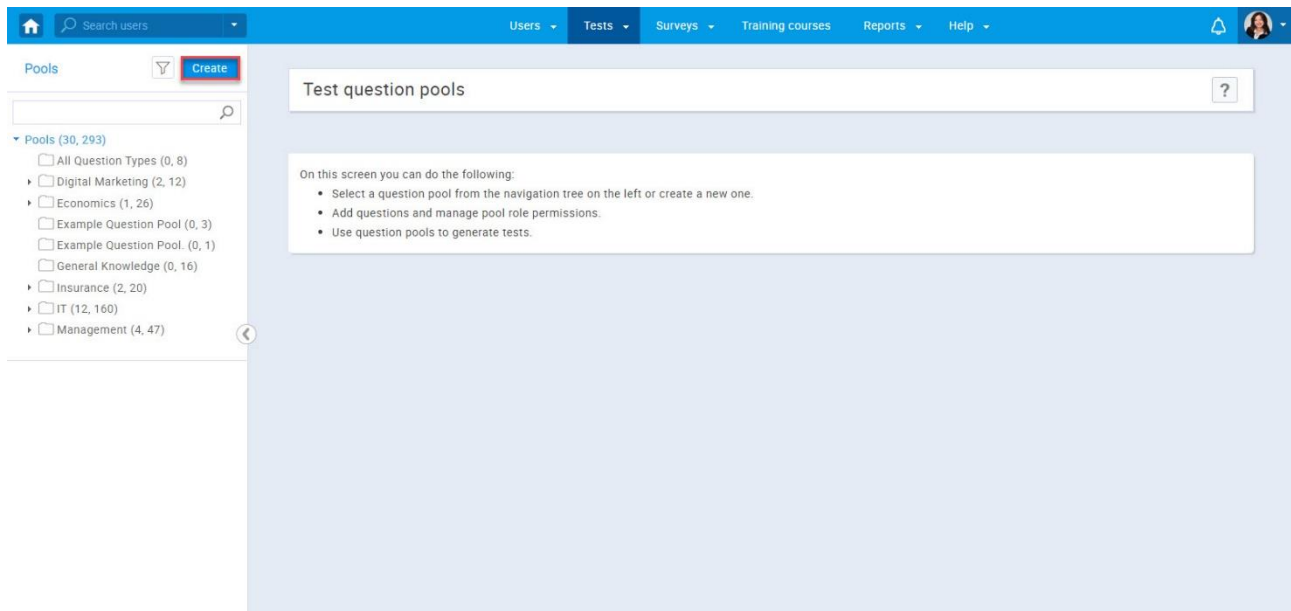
Search users

Users Tests Surveys Training courses Reports Help

Pools Create

Pools (30, 293)
All Question Types (0, 8)
Digital Marketing (2, 12)
Economics (1, 26)
Example Question Pool (0, 3)
Example Question Pool. (0, 1)
General Knowledge (0, 16)
Insurance (2, 20)
IT (12, 160)
Management (4, 47)

Test question pools

?

On this screen you can do the following:
• Select a question pool from the navigation tree on the left or create a new one.
• Add questions and manage pool role permissions.
• Use question pools to generate tests.